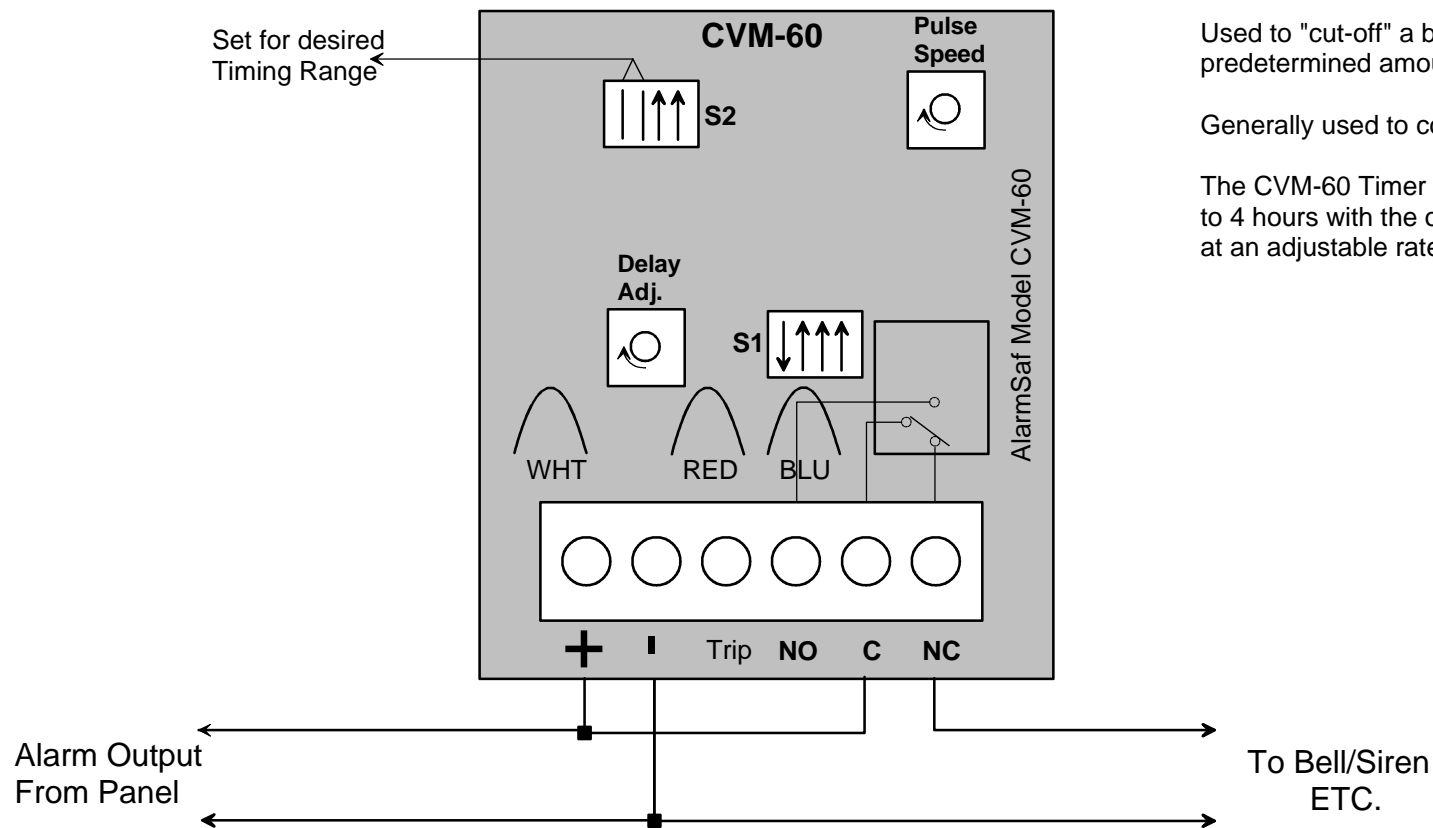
Set for desired Timing Range

CVM-60

Pulse Speed

S2

AlarmSaf Model CVM-60

Delay Adj.

S1

WHT

RED

BLU

+

-

Trip

NO

C

NC

Alarm Output From Panel

To Bell/Siren ETC.

Used to "cut-off" a b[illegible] predetermined amou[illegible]

Generally used to co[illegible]

The CVM-60 Timer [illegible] to 4 hours with the c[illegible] at an adjustable rate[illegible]